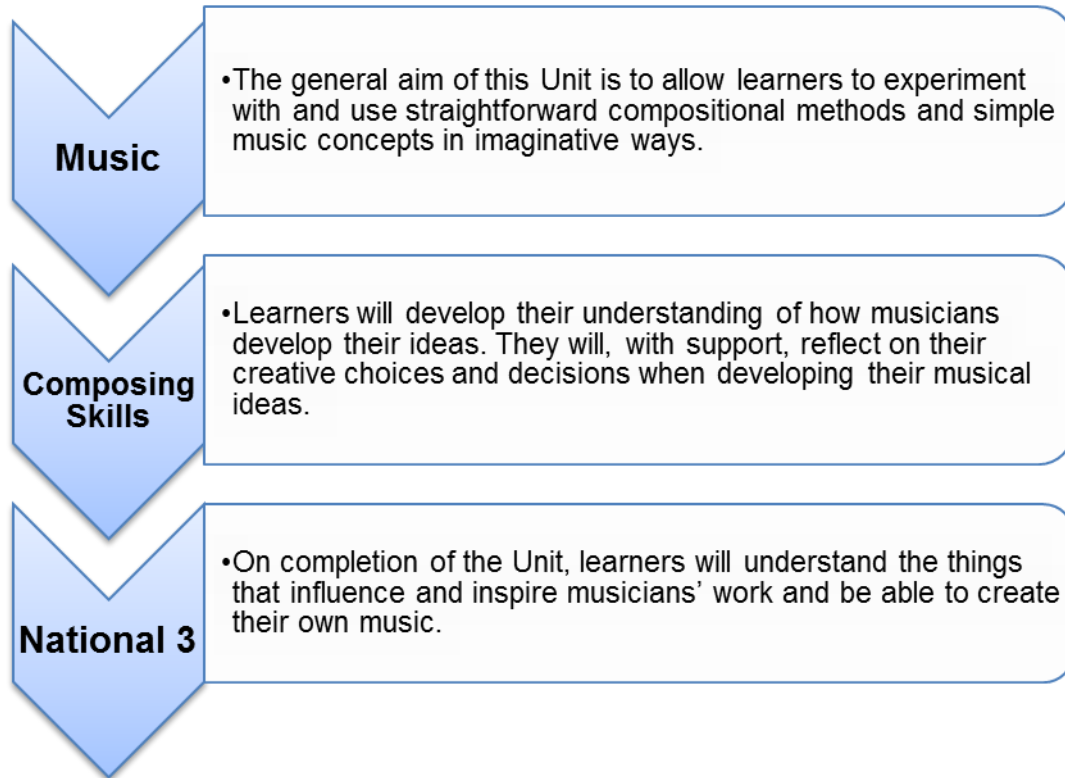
Music

•The general aim of this Unit is to allow learners to experiment with and use straightforward compositional methods and simple music concepts in imaginative ways.

Composing Skills

•Learners will develop their understanding of how musicians develop their ideas. They will, with support, reflect on their creative choices and decisions when developing their musical ideas.

National 3

•On completion of the Unit, learners will understand the things that influence and inspire musicians' work and be able to create their own music.